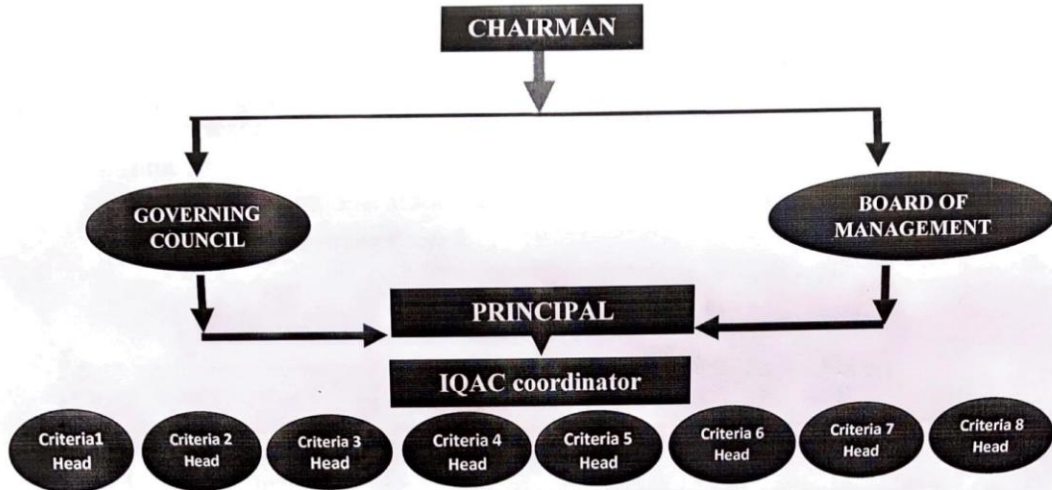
CHAIRMAN

GOVERNING COUNCIL

BOARD OF MANAGEMENT

PRINCIPAL

IQAC coordinator

Criteria1 Head

Criteria 2 Head

Criteria 3 Head

Criteria 4 Head

Criteria 5 Head

Criteria 6 Head

Criteria 7 Head

Criteria 8 Head